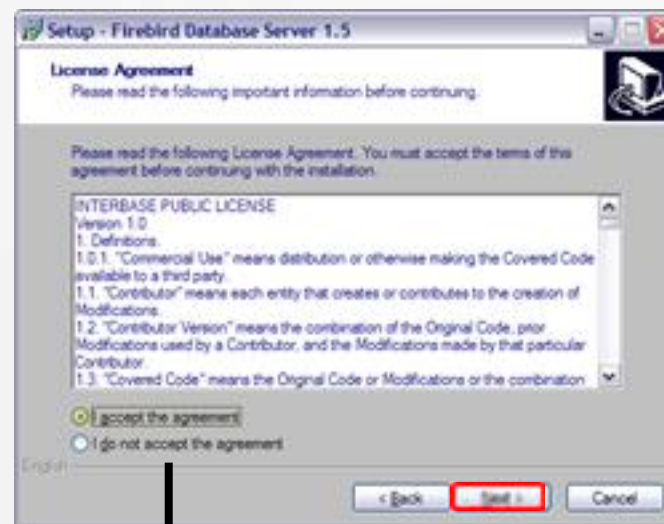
Setup - Firebird Database Server 1.5

License Agreement
Please read the following important information before continuing.

Please read the following License Agreement. You must accept the terms of this agreement before continuing with the installation.

INTERBASE PUBLIC LICENSE
Version 1.0
1. Definitions.
1.0.1. "Commercial Use" means distribution or otherwise making the Covered Code available to a third party.
1.1. "Contributor" means each entity that creates or contributes to the creation of Modifications.
1.2. "Contributor Version" means the combination of the Original Code, prior Modifications used by a Contributor, and the Modifications made by that particular Contributor.
1.3. "Covered Code" means the Original Code or Modifications or the combination

I accept the agreement
I do not accept the agreement

English

< Back
Next >
Cancel